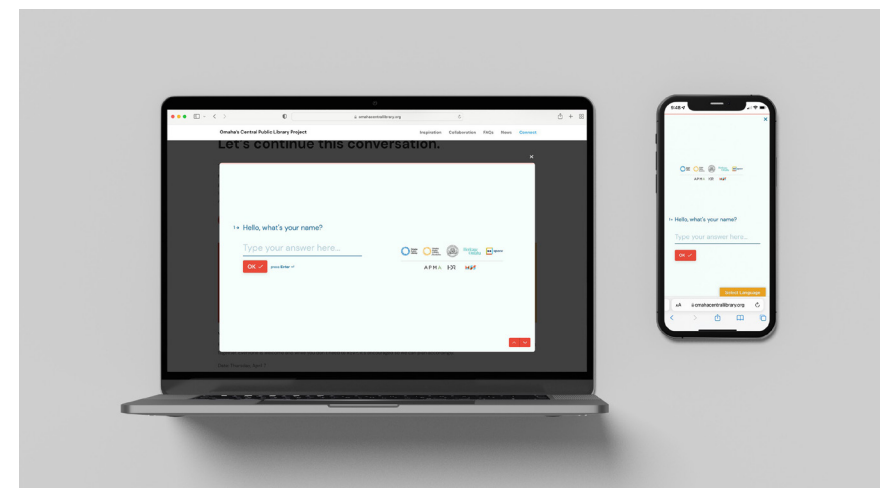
omahacentrallibrary.org

Omaha's Central Public Library Project

Inspiration Collaboration FAQs News Contact

Let's continue this conversation.

×

1 → Hello, what's your name?

Type your answer here...

OK ✓ press Enter ↵

APMA

9:45

×

1 → Hello, what's your name?

Type your answer here...

OK ✓

Select Language

aA omahacentrallibrary.org